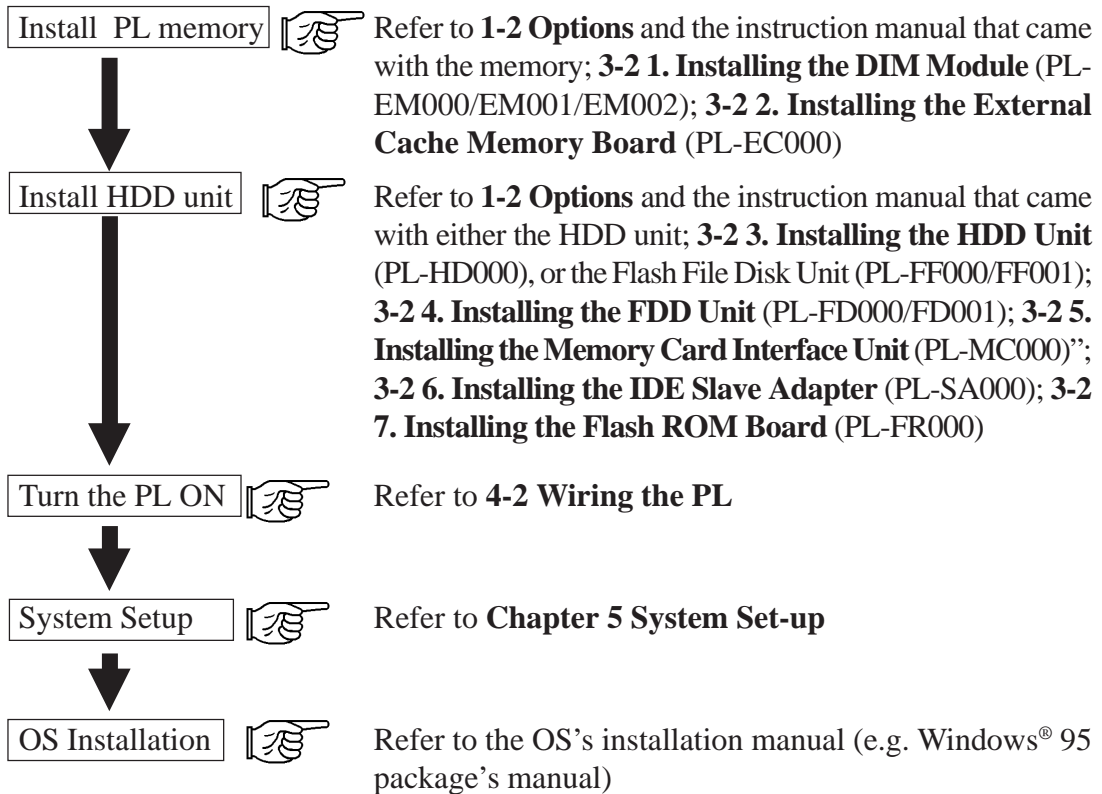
Install PL memory

Refer to **1-2 Options** and the instruction manual that came with the memory; **3-2 1. Installing the DIM Module** (PL-EM000/EM001/EM002); **3-2 2. Installing the External Cache Memory Board** (PL-EC000)

Install HDD unit

Refer to **1-2 Options** and the instruction manual that came with either the HDD unit; **3-2 3. Installing the HDD Unit** (PL-HD000), or the Flash File Disk Unit (PL-FF000/FF001); **3-2 4. Installing the FDD Unit** (PL-FD000/FD001); **3-2 5. Installing the Memory Card Interface Unit** (PL-MC000)"; **3-2 6. Installing the IDE Slave Adapter** (PL-SA000); **3-2 7. Installing the Flash ROM Board** (PL-FR000)

Turn the PL ON

Refer to **4-2 Wiring the PL**

System Setup

Refer to **Chapter 5 System Set-up**

OS Installation

Refer to the OS's installation manual (e.g. Windows® 95 package's manual)